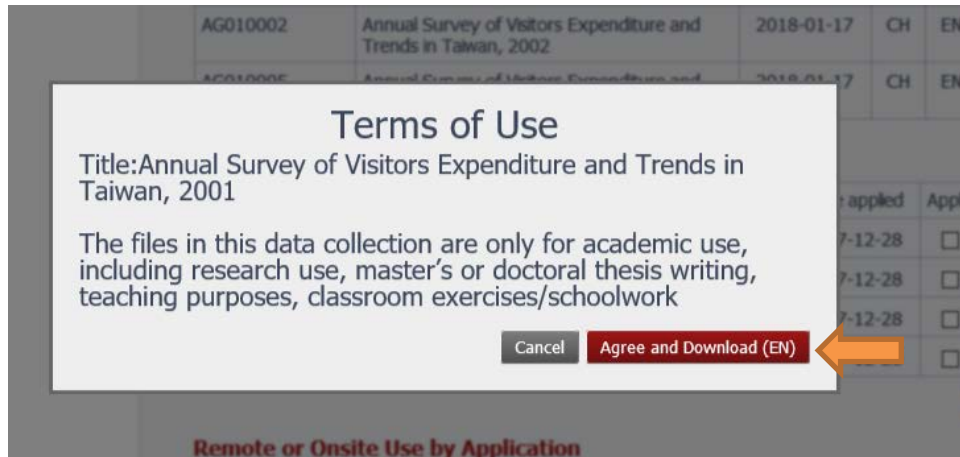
| AG010002 | Annual Survey of Visitors Expenditure and Trends in Taiwan, 2002 | 2018-01-17 | CH | EN |
|---|---|---|---|---|
| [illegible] | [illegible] | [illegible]17 | CH | EN |

Terms of Use

Title:Annual Survey of Visitors Expenditure and Trends in Taiwan, 2001

The files in this data collection are only for academic use, including research use, master's or doctoral thesis writing, teaching purposes, classroom exercises/schoolwork

Cancel

Agree and Download (EN)

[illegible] applied App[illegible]

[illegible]7-12-28

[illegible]7-12-28

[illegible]7-12-28

Remote or Onsite Use by Application